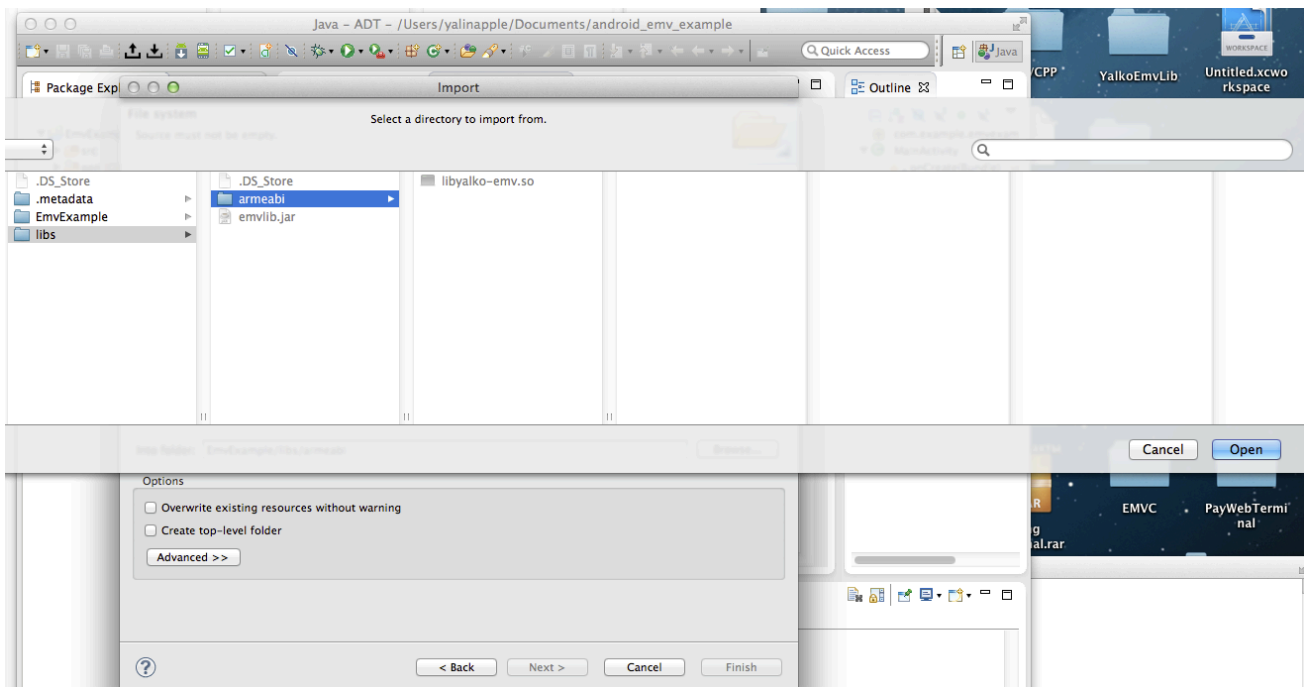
Java – ADT – /Users/yalinapple/Documents/android_emv_example

Quick Access

Java

Package Exp

Import

Outline

CPP

YalkoEmvLib

Untitled.xcworkspace

WORKSPACE

File system

Source must not be empty.

Select a directory to import from.

.DS_Store
.metadata
EmvExample
libs

.DS_Store
armeabi
emvlib.jar

libyalko-emv.so

Cancel

Open

Options

Overwrite existing resources without warning

Create top-level folder

Advanced >>

EMVC

PayWebTerminal

al.rar

< Back

Next >

Cancel

Finish